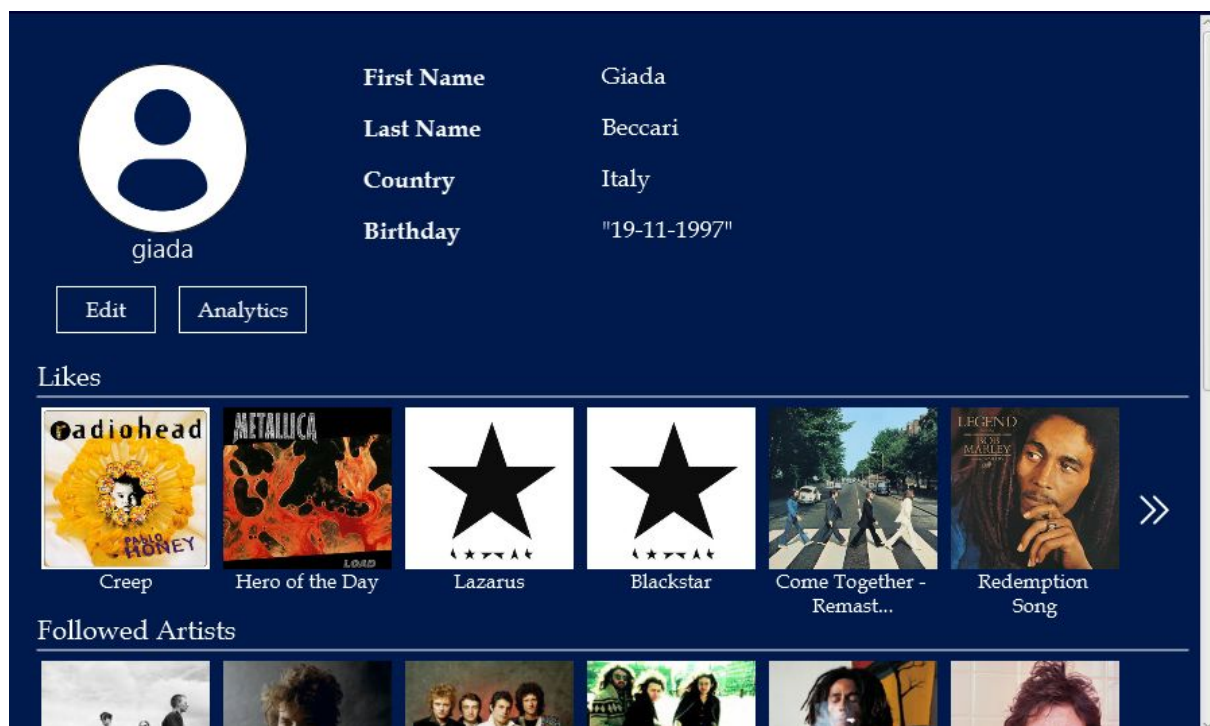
giada

Edit Analytics

| First Name | Giada |
|---|---|
| Last Name | Beccari |
| Country | Italy |
| Birthday | "19-11-1997" |

Likes

radiohead PABLO HONEY
Creep

METALLICA LOAD
Hero of the Day

Lazarus

Blackstar

Come Together - Remast...

LEGEND BOB MARLEY
Redemption Song

»

Followed Artists